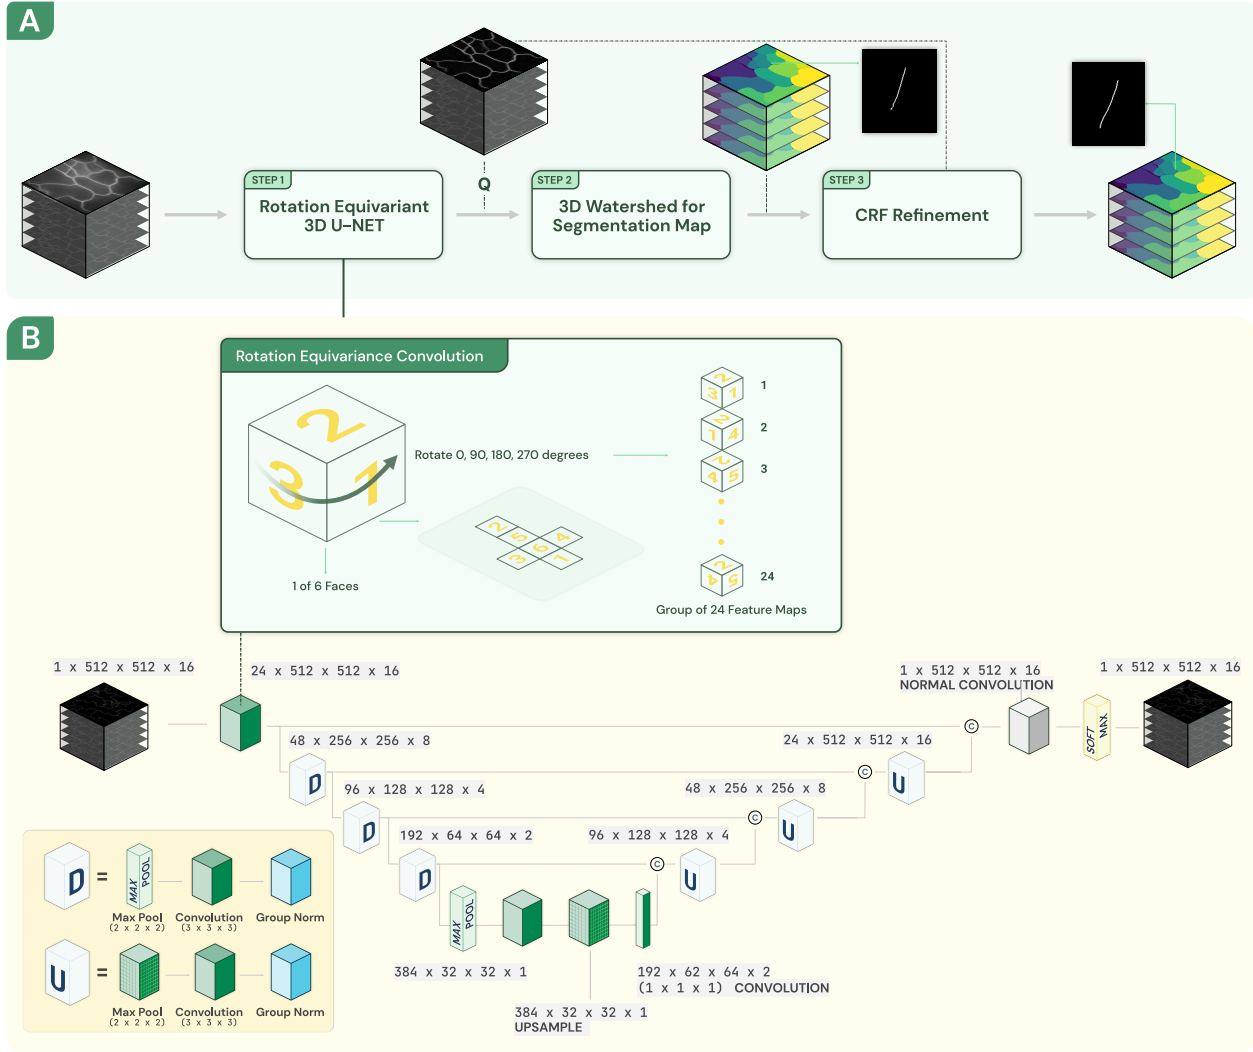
A

STEP 1
Rotation Equivariant 3D U-NET

Q

STEP 2
3D Watershed for Segmentation Map

STEP 3
CRF Refinement

B

Rotation Equivariance Convolution

Rotate 0, 90, 180, 270 degrees

1 of 6 Faces

1
2
3
24

Group of 24 Feature Maps

1 x 512 x 512 x 16

24 x 512 x 512 x 16

48 x 256 x 256 x 8

96 x 128 x 128 x 4

192 x 64 x 64 x 2

1 x 512 x 512 x 16
NORMAL CONVOLUTION

1 x 512 x 512 x 16

SOFT MAX

24 x 512 x 512 x 16

48 x 256 x 256 x 8

96 x 128 x 128 x 4

D = MAX POOL
Max Pool (2 x 2 x 2)
Convolution (3 x 3 x 3)
Group Norm

U =
Max Pool (2 x 2 x 2)
Convolution (3 x 3 x 3)
Group Norm

MAX POOL

384 x 32 x 32 x 1

192 x 62 x 64 x 2
(1 x 1 x 1) CONVOLUTION

384 x 32 x 32 x 1
UPSAMPLE